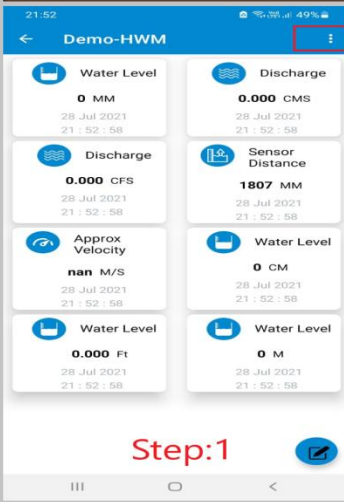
21:52 49%

Demo-HWM

Water Level
0 MM
28 Jul 2021
21 : 52 : 58

Discharge
0.000 CMS
28 Jul 2021
21 : 52 : 58

Discharge
0.000 CFS
28 Jul 2021
21 : 52 : 58

Sensor Distance
1807 MM
28 Jul 2021
21 : 52 : 58

Approx Velocity
nan M/S
28 Jul 2021
21 : 52 : 58

Water Level
0 CM
28 Jul 2021
21 : 52 : 58

Water Level
0.000 Ft
28 Jul 2021
21 : 52 : 58

Water Level
0 M
28 Jul 2021
21 : 52 : 58

Step:1